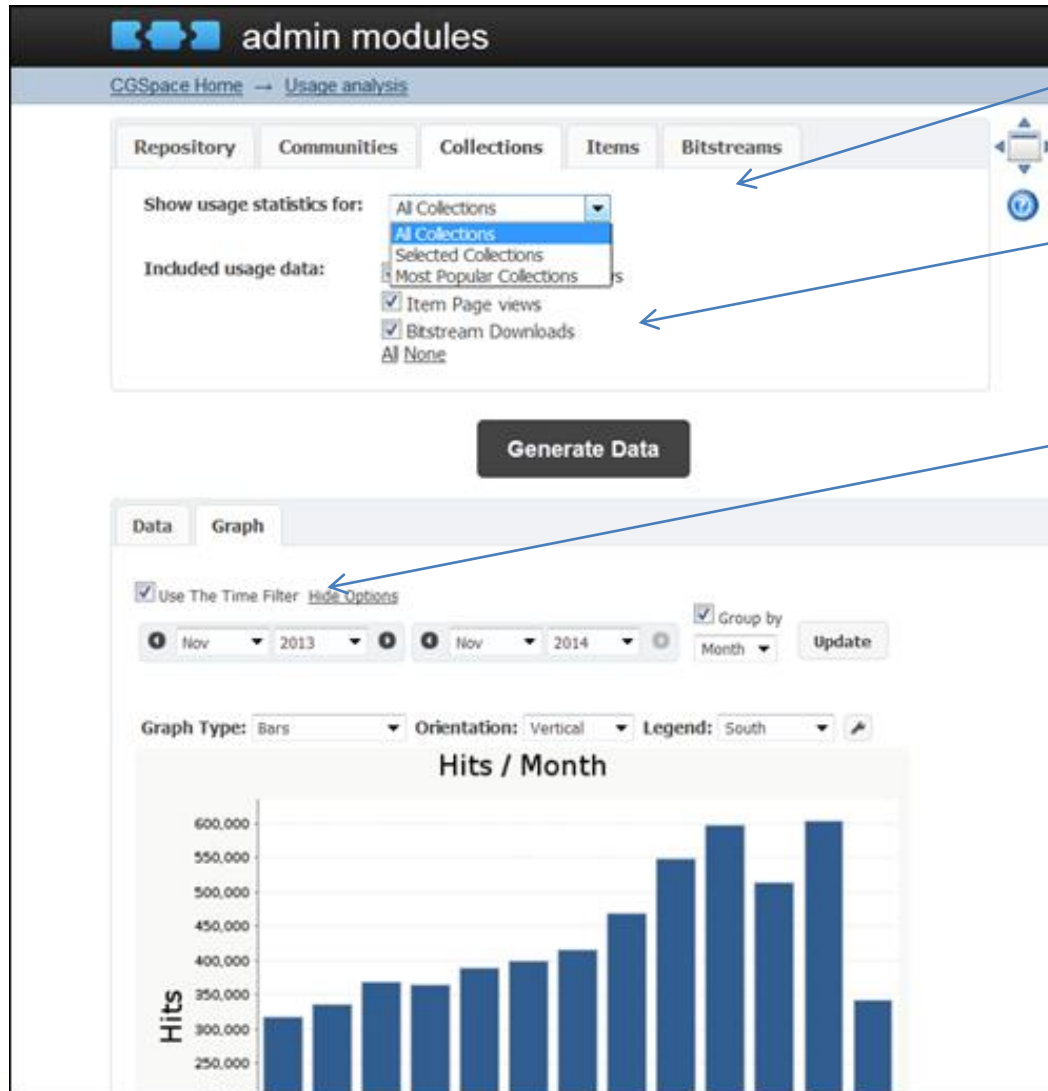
admin modules

CGSpace Home → Usage analysis

Repository | Communities | Collections | Items | Bitstreams

Show usage statistics for: All Collections
All Collections
Selected Collections
Most Popular Collections

Included usage data: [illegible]s
Item Page views
Bitstream Downloads
All None

Generate Data

Data | Graph

Use The Time Filter Hide Options

Nov 2013 Nov 2014 Group by Month Update

Graph Type: Bars Orientation: Vertical Legend: South

Hits / Month

600,000
550,000
500,000
450,000
400,000
350,000
300,000
250,000

Hits